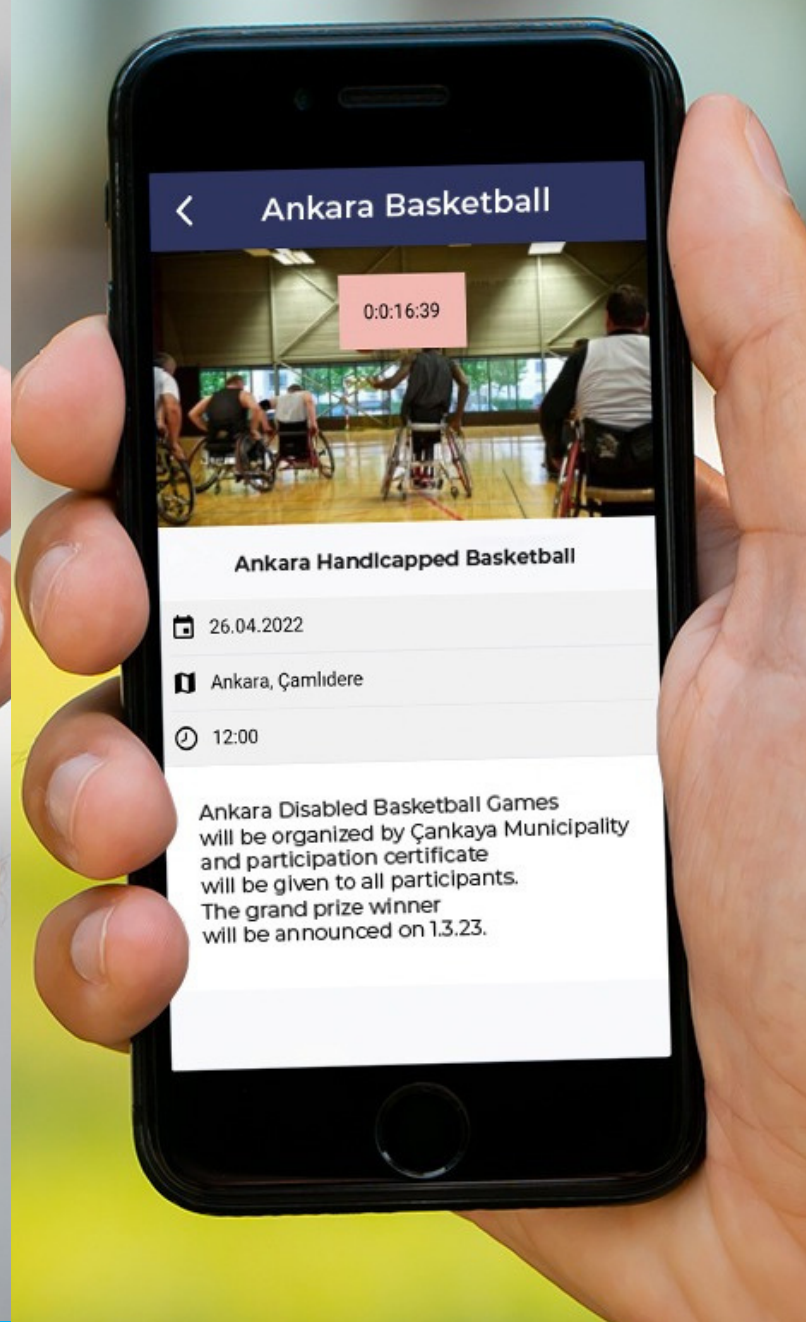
<

Ankara Basketball

0:0:16:39

Ankara Handicapped Basketball

26.04.2022

Ankara, Çamlıdere

12:00

Ankara Disabled Basketball Games will be organized by Çankaya Municipality and participation certificate will be given to all participants. The grand prize winner will be announced on 1.3.23.